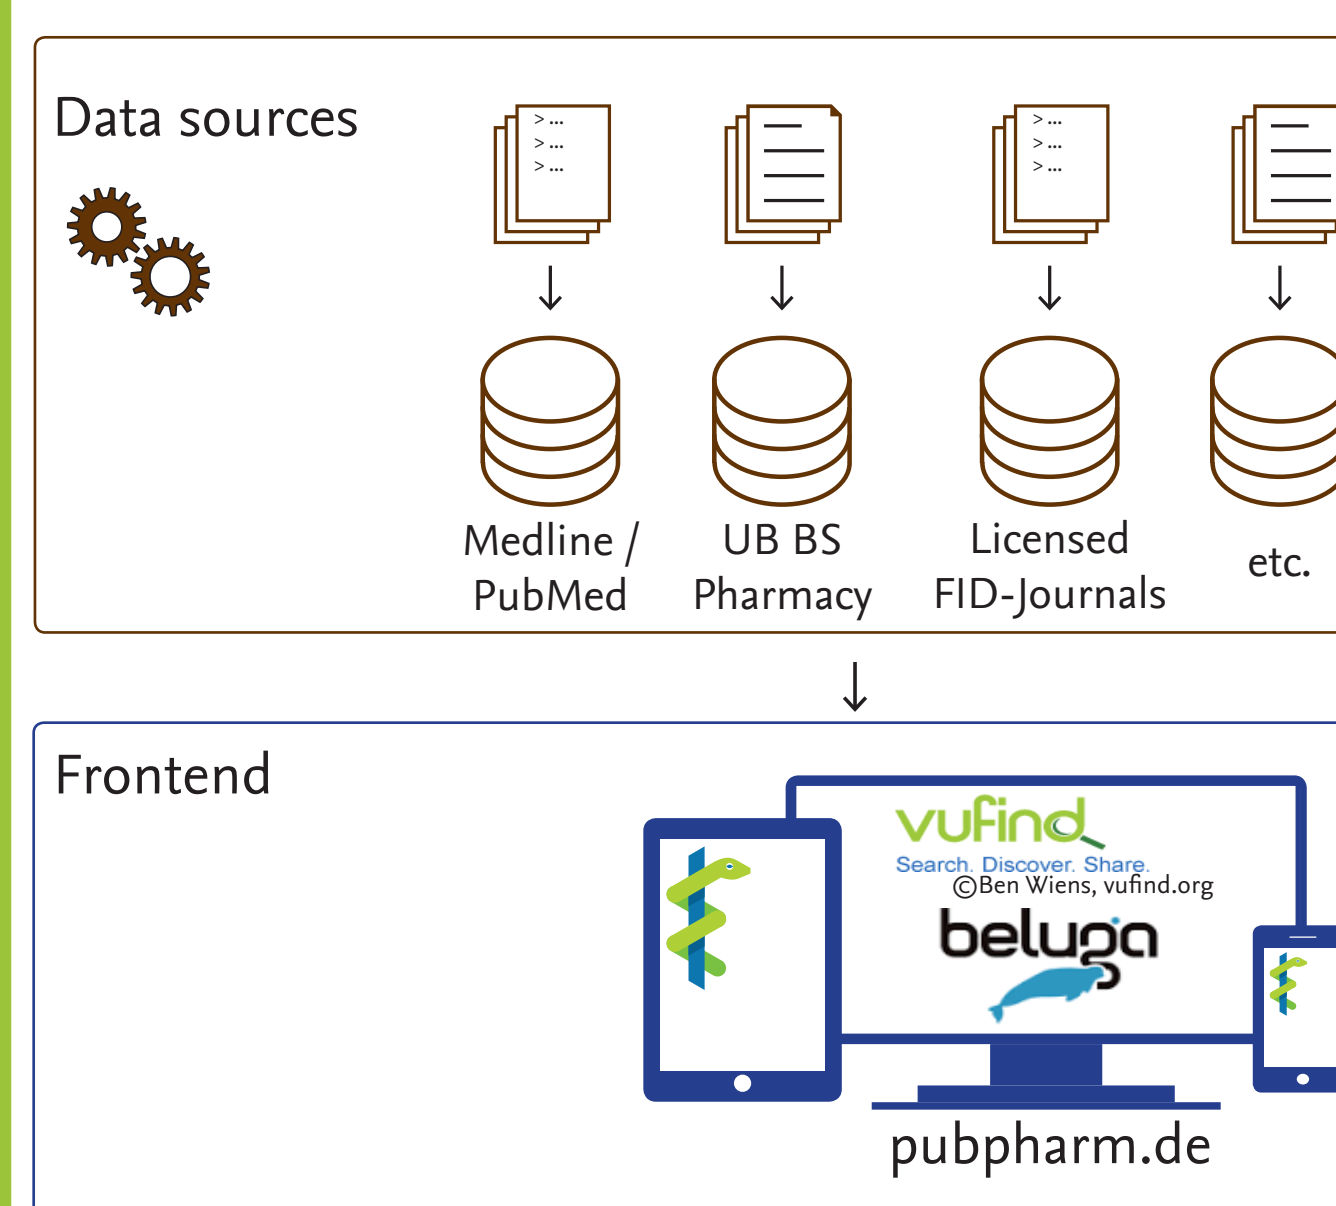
Data sources

> ...
> ...
> ...

> ...
> ...
> ...

Medline / PubMed

UB BS Pharmacy

Licensed FID-Journals

etc.

Frontend

vufind
Search. Discover. Share.
©Ben Wiens, vufind.org

beluga

pubpharm.de